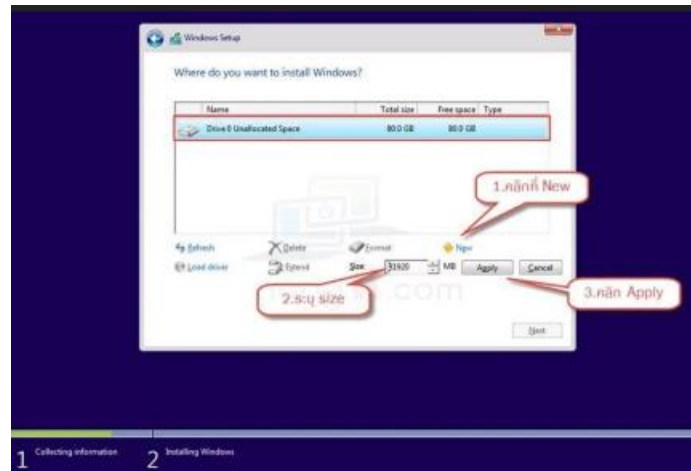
Windows Setup

Where do you want to install Windows?

| Name | Total size | Free space | Type |
|---|---|---|---|
| Drive 0 Unallocated Space | 80.0 GB | 80.0 GB | |

1.คลิกที่ New

Refresh
Delete
Format
New
Load driver
Extend
Size 51920 MB
Apply
Cancel

2.ระบุ size

3.กด Apply

Next

1 Collecting information
2 Installing Windows